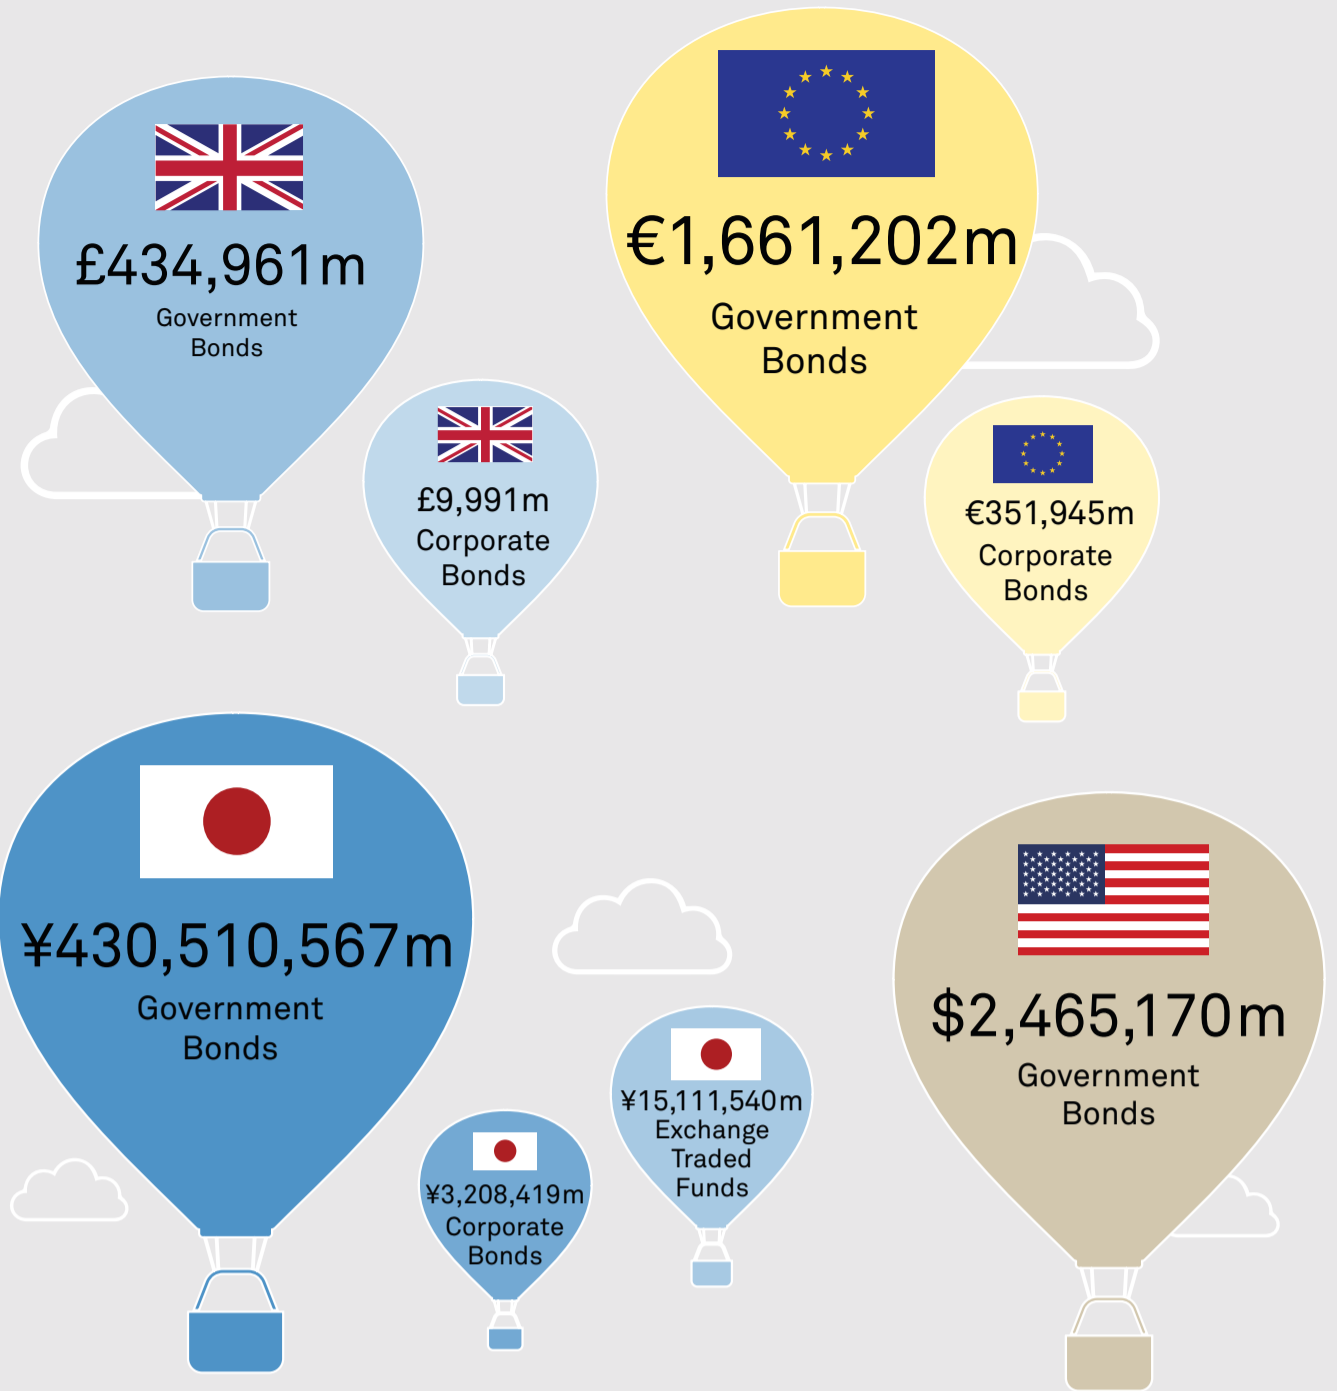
£434,961m
Government Bonds

€1,661,202m
Government Bonds

£9,991m
Corporate Bonds

€351,945m
Corporate Bonds

¥430,510,567m
Government Bonds

$2,465,170m
Government Bonds

¥15,111,540m
Exchange Traded Funds

¥3,208,419m
Corporate Bonds